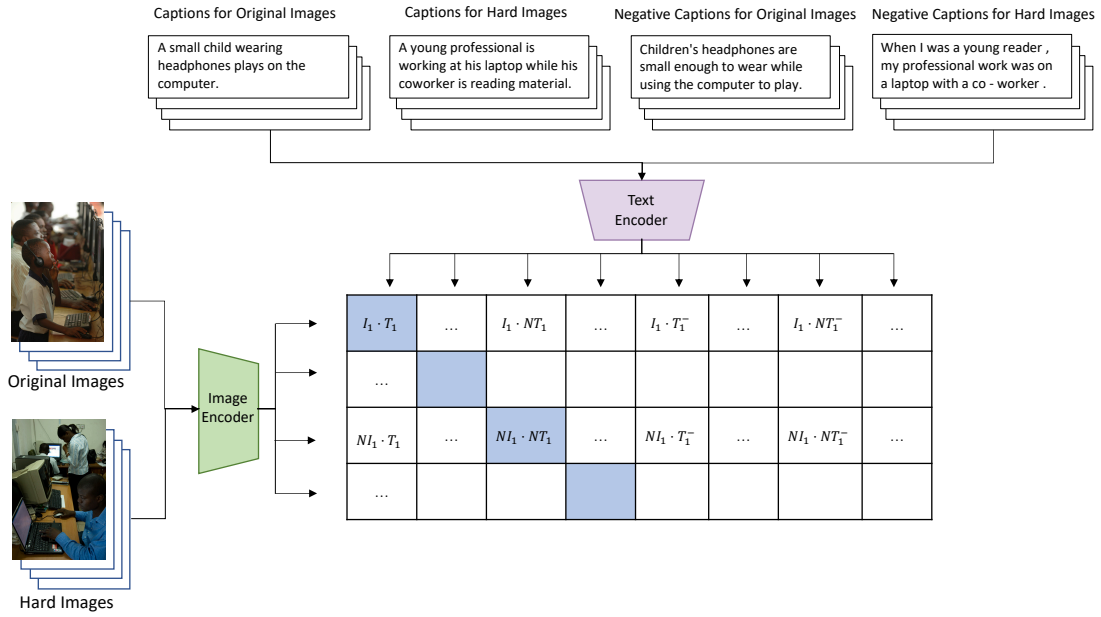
Captions for Original Images

A small child wearing headphones plays on the computer.

Captions for Hard Images

A young professional is working at his laptop while his coworker is reading material.

Negative Captions for Original Images

Children's headphones are small enough to wear while using the computer to play.

Negative Captions for Hard Images

When I was a young reader , my professional work was on a laptop with a co - worker .

Text Encoder

Original Images

Hard Images

Image Encoder

| $I_1 \cdot T_1$ | … | $I_1 \cdot NT_1$ | … | $I_1 \cdot T_1^-$ | … | $I_1 \cdot NT_1^-$ | … |
|---|---|---|---|---|---|---|---|
| … | | | | | | | |
| $NI_1 \cdot T_1$ | … | $NI_1 \cdot NT_1$ | … | $NI_1 \cdot T_1^-$ | … | $NI_1 \cdot NT_1^-$ | … |
| … | | | | | | | |